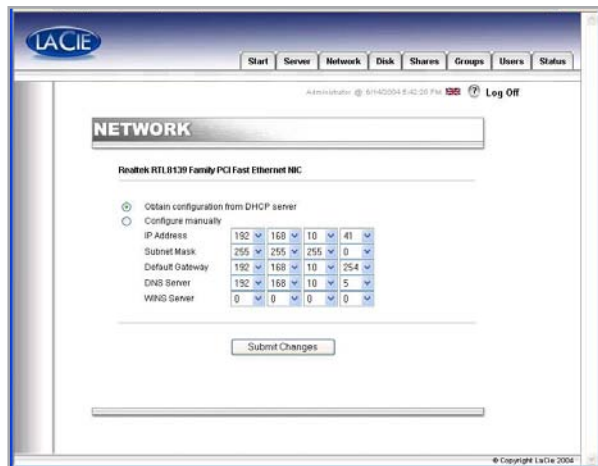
LACIE

Start | Server | Network | Disk | Shares | Groups | Users | Status

Administrator @ 6/14/2004 5:42:20 PM Log Off

NETWORK

Realtek RTL8139 Family PCI Fast Ethernet NIC

Obtain configuration from DHCP server
Configure manually

| | | | | |
|---|---|---|---|---|
| IP Address | 192 | 168 | 10 | 41 |
| Subnet Mask | 255 | 255 | 255 | 0 |
| Default Gateway | 192 | 168 | 10 | 254 |
| DNS Server | 192 | 168 | 10 | 5 |
| WINS Server | 0 | 0 | 0 | 0 |

Submit Changes

© Copyright LaCie 2004